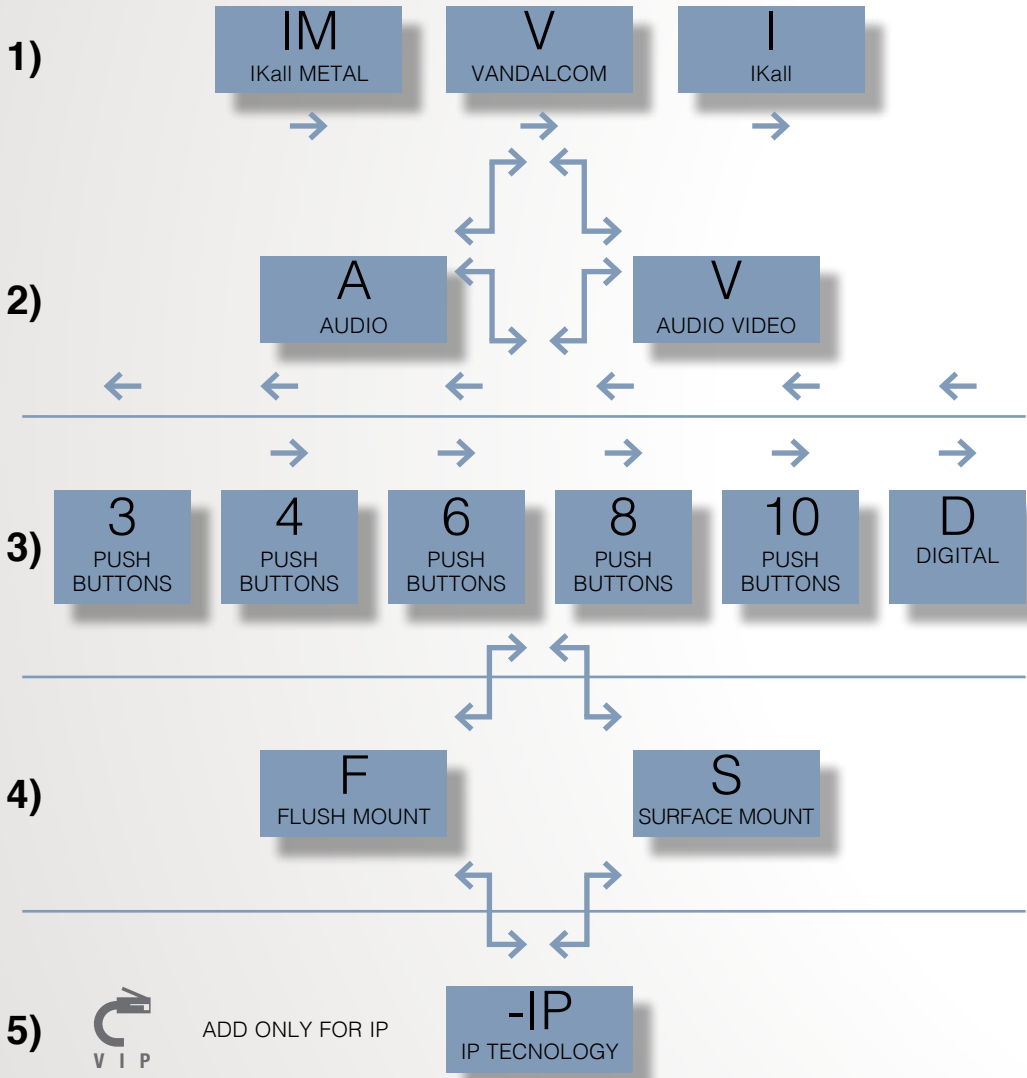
1)

IM
IKall METAL

V
VANDALCOM

I
IKall

2)

A
AUDIO

V
AUDIO VIDEO

3)

3
PUSH BUTTONS

4
PUSH BUTTONS

6
PUSH BUTTONS

8
PUSH BUTTONS

10
PUSH BUTTONS

D
DIGITAL

4)

F
FLUSH MOUNT

S
SURFACE MOUNT

5)

V I P

ADD ONLY FOR IP

-IP
IP TECNOLOGY